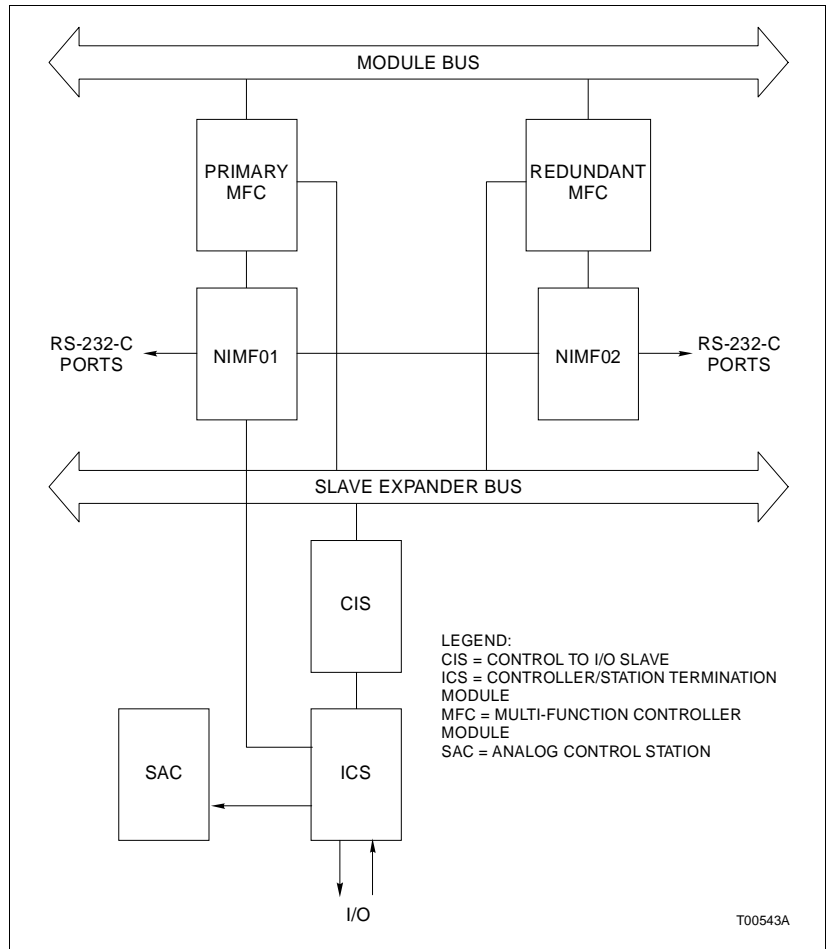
MODULE BUS

PRIMARY MFC

REDUNDANT MFC

RS-232-C PORTS

NIMF01

NIMF02

RS-232-C PORTS

SLAVE EXPANDER BUS

CIS

LEGEND:
CIS = CONTROL TO I/O SLAVE
ICS = CONTROLLER/STATION TERMINATION MODULE
MFC = MULTI-FUNCTION CONTROLLER MODULE
SAC = ANALOG CONTROL STATION

SAC

ICS

I/O

T00543A